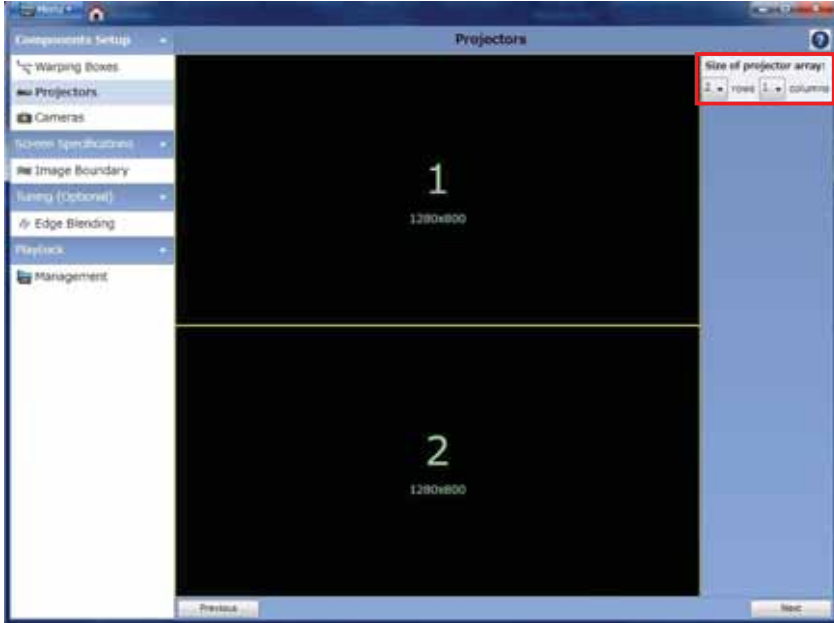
Menu

Components Setup

Warping Boxes

Projectors

Cameras

Screen Specifications

Image Boundary

Tuning (Optional)

Edge Blending

Playback

Management

Projectors

Size of projector array:

2 rows 1 columns

1

1280x800

2

1280x800

Previous

Next